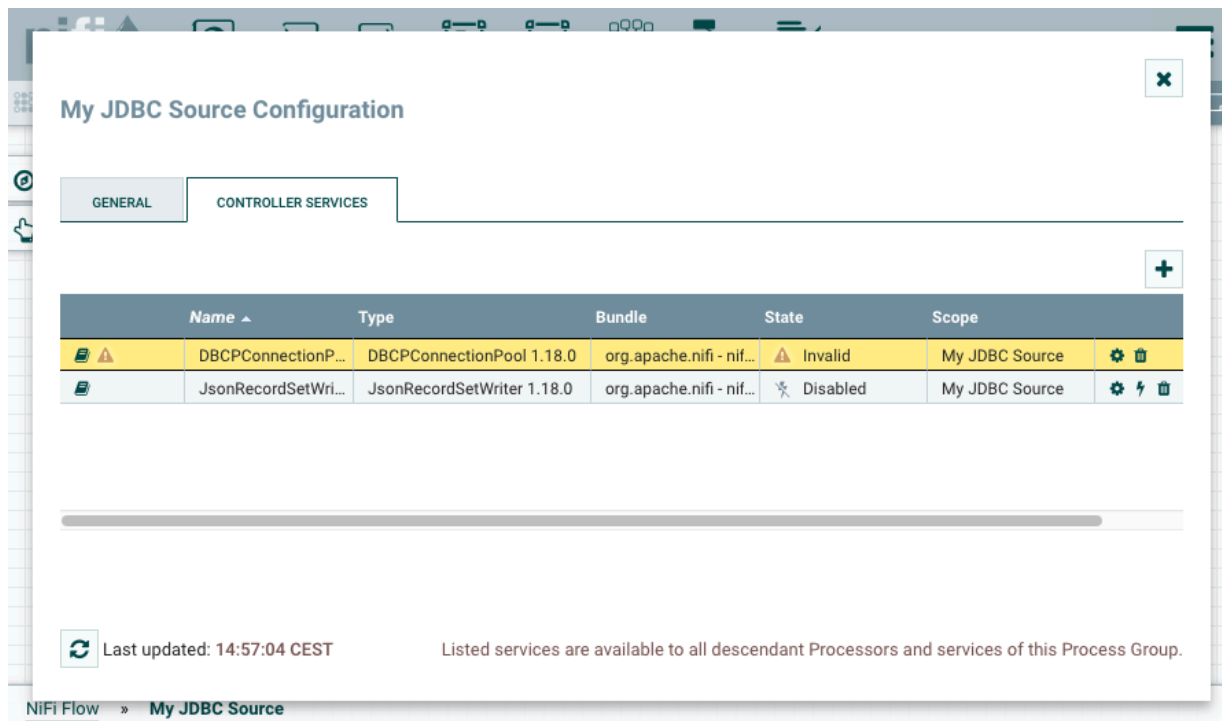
My JDBC Source Configuration

GENERAL | CONTROLLER SERVICES

| | Name ▲ | Type | Bundle | State | Scope | |
|---|---|---|---|---|---|---|
| | DBCPConnectionP... | DBCPConnectionPool 1.18.0 | org.apache.nifi - nif... | Invalid | My JDBC Source | |
| | JsonRecordSetWri... | JsonRecordSetWriter 1.18.0 | org.apache.nifi - nif... | Disabled | My JDBC Source | |

Last updated: 14:57:04 CEST

Listed services are available to all descendant Processors and services of this Process Group.

NiFi Flow » My JDBC Source